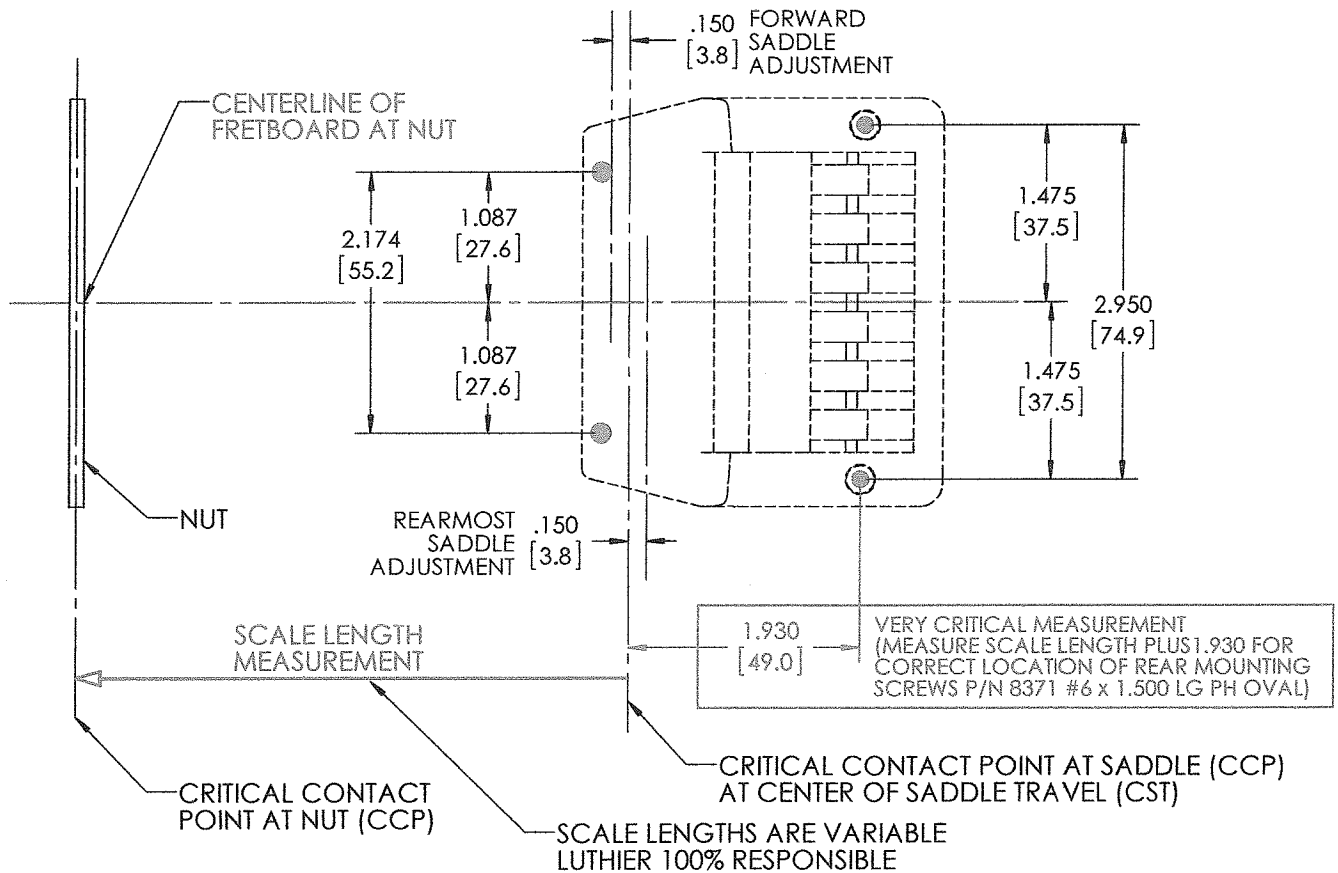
.150 [3.8] FORWARD SADDLE ADJUSTMENT

CENTERLINE OF FRETBOARD AT NUT

2.174 [55.2]

1.087 [27.6]

1.087 [27.6]

1.475 [37.5]

2.950 [74.9]

1.475 [37.5]

NUT

REARMOST SADDLE ADJUSTMENT .150 [3.8]

SCALE LENGTH MEASUREMENT

1.930 [49.0]

VERY CRITICAL MEASUREMENT (MEASURE SCALE LENGTH PLUS1.930 FOR CORRECT LOCATION OF REAR MOUNTING SCREWS P/N 8371 #6 x 1.500 LG PH OVAL)

CRITICAL CONTACT POINT AT SADDLE (CCP) AT CENTER OF SADDLE TRAVEL (CST)

CRITICAL CONTACT POINT AT NUT (CCP)

SCALE LENGTHS ARE VARIABLE LUTHIER 100% RESPONSIBLE